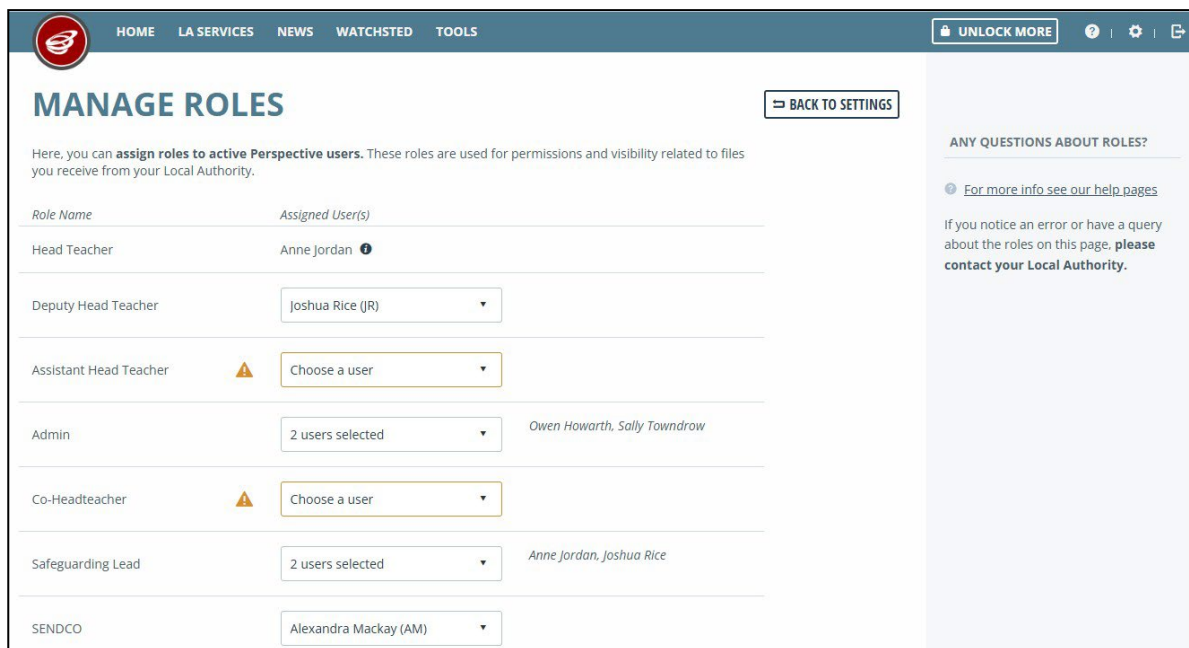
HOME LA SERVICES NEWS WATCHSTED TOOLS

UNLOCK MORE

MANAGE ROLES

BACK TO SETTINGS

Here, you can assign roles to active Perspective users. These roles are used for permissions and visibility related to files you receive from your Local Authority.

| Role Name | Assigned User(s) | |
|---|---|---|
| Head Teacher | Anne Jordan | |
| Deputy Head Teacher | Joshua Rice (JR) | |
| Assistant Head Teacher | Choose a user | |
| Admin | 2 users selected | Owen Howarth, Sally Towndrow |
| Co-Headteacher | Choose a user | |
| Safeguarding Lead | 2 users selected | Anne Jordan, Joshua Rice |
| SENDCO | Alexandra Mackay (AM) | |

ANY QUESTIONS ABOUT ROLES?

For more info see our help pages

If you notice an error or have a query about the roles on this page, please contact your Local Authority.